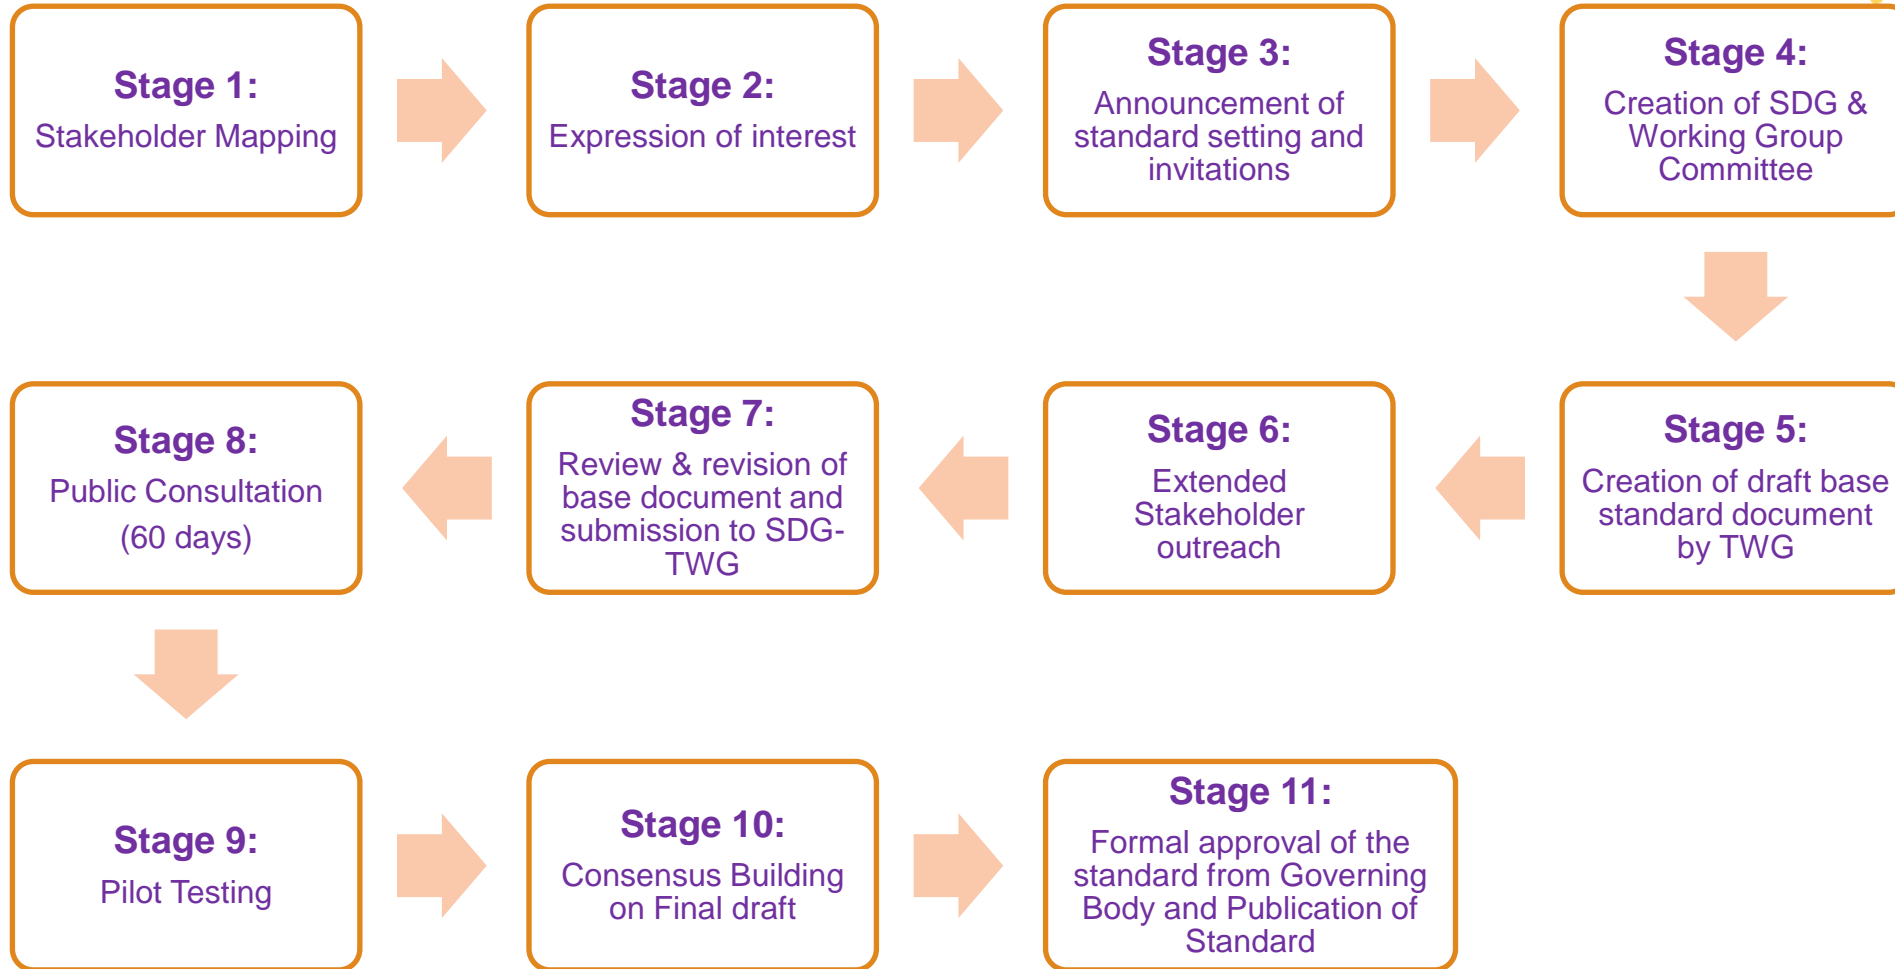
Stage 1:
Stakeholder Mapping

Stage 2:
Expression of interest

Stage 3:
Announcement of standard setting and invitations

Stage 4:
Creation of SDG & Working Group Committee

Stage 5:
Creation of draft base standard document by TWG

Stage 6:
Extended Stakeholder outreach

Stage 7:
Review & revision of base document and submission to SDG-TWG

Stage 8:
Public Consultation (60 days)

Stage 9:
Pilot Testing

Stage 10:
Consensus Building on Final draft

Stage 11:
Formal approval of the standard from Governing Body and Publication of Standard